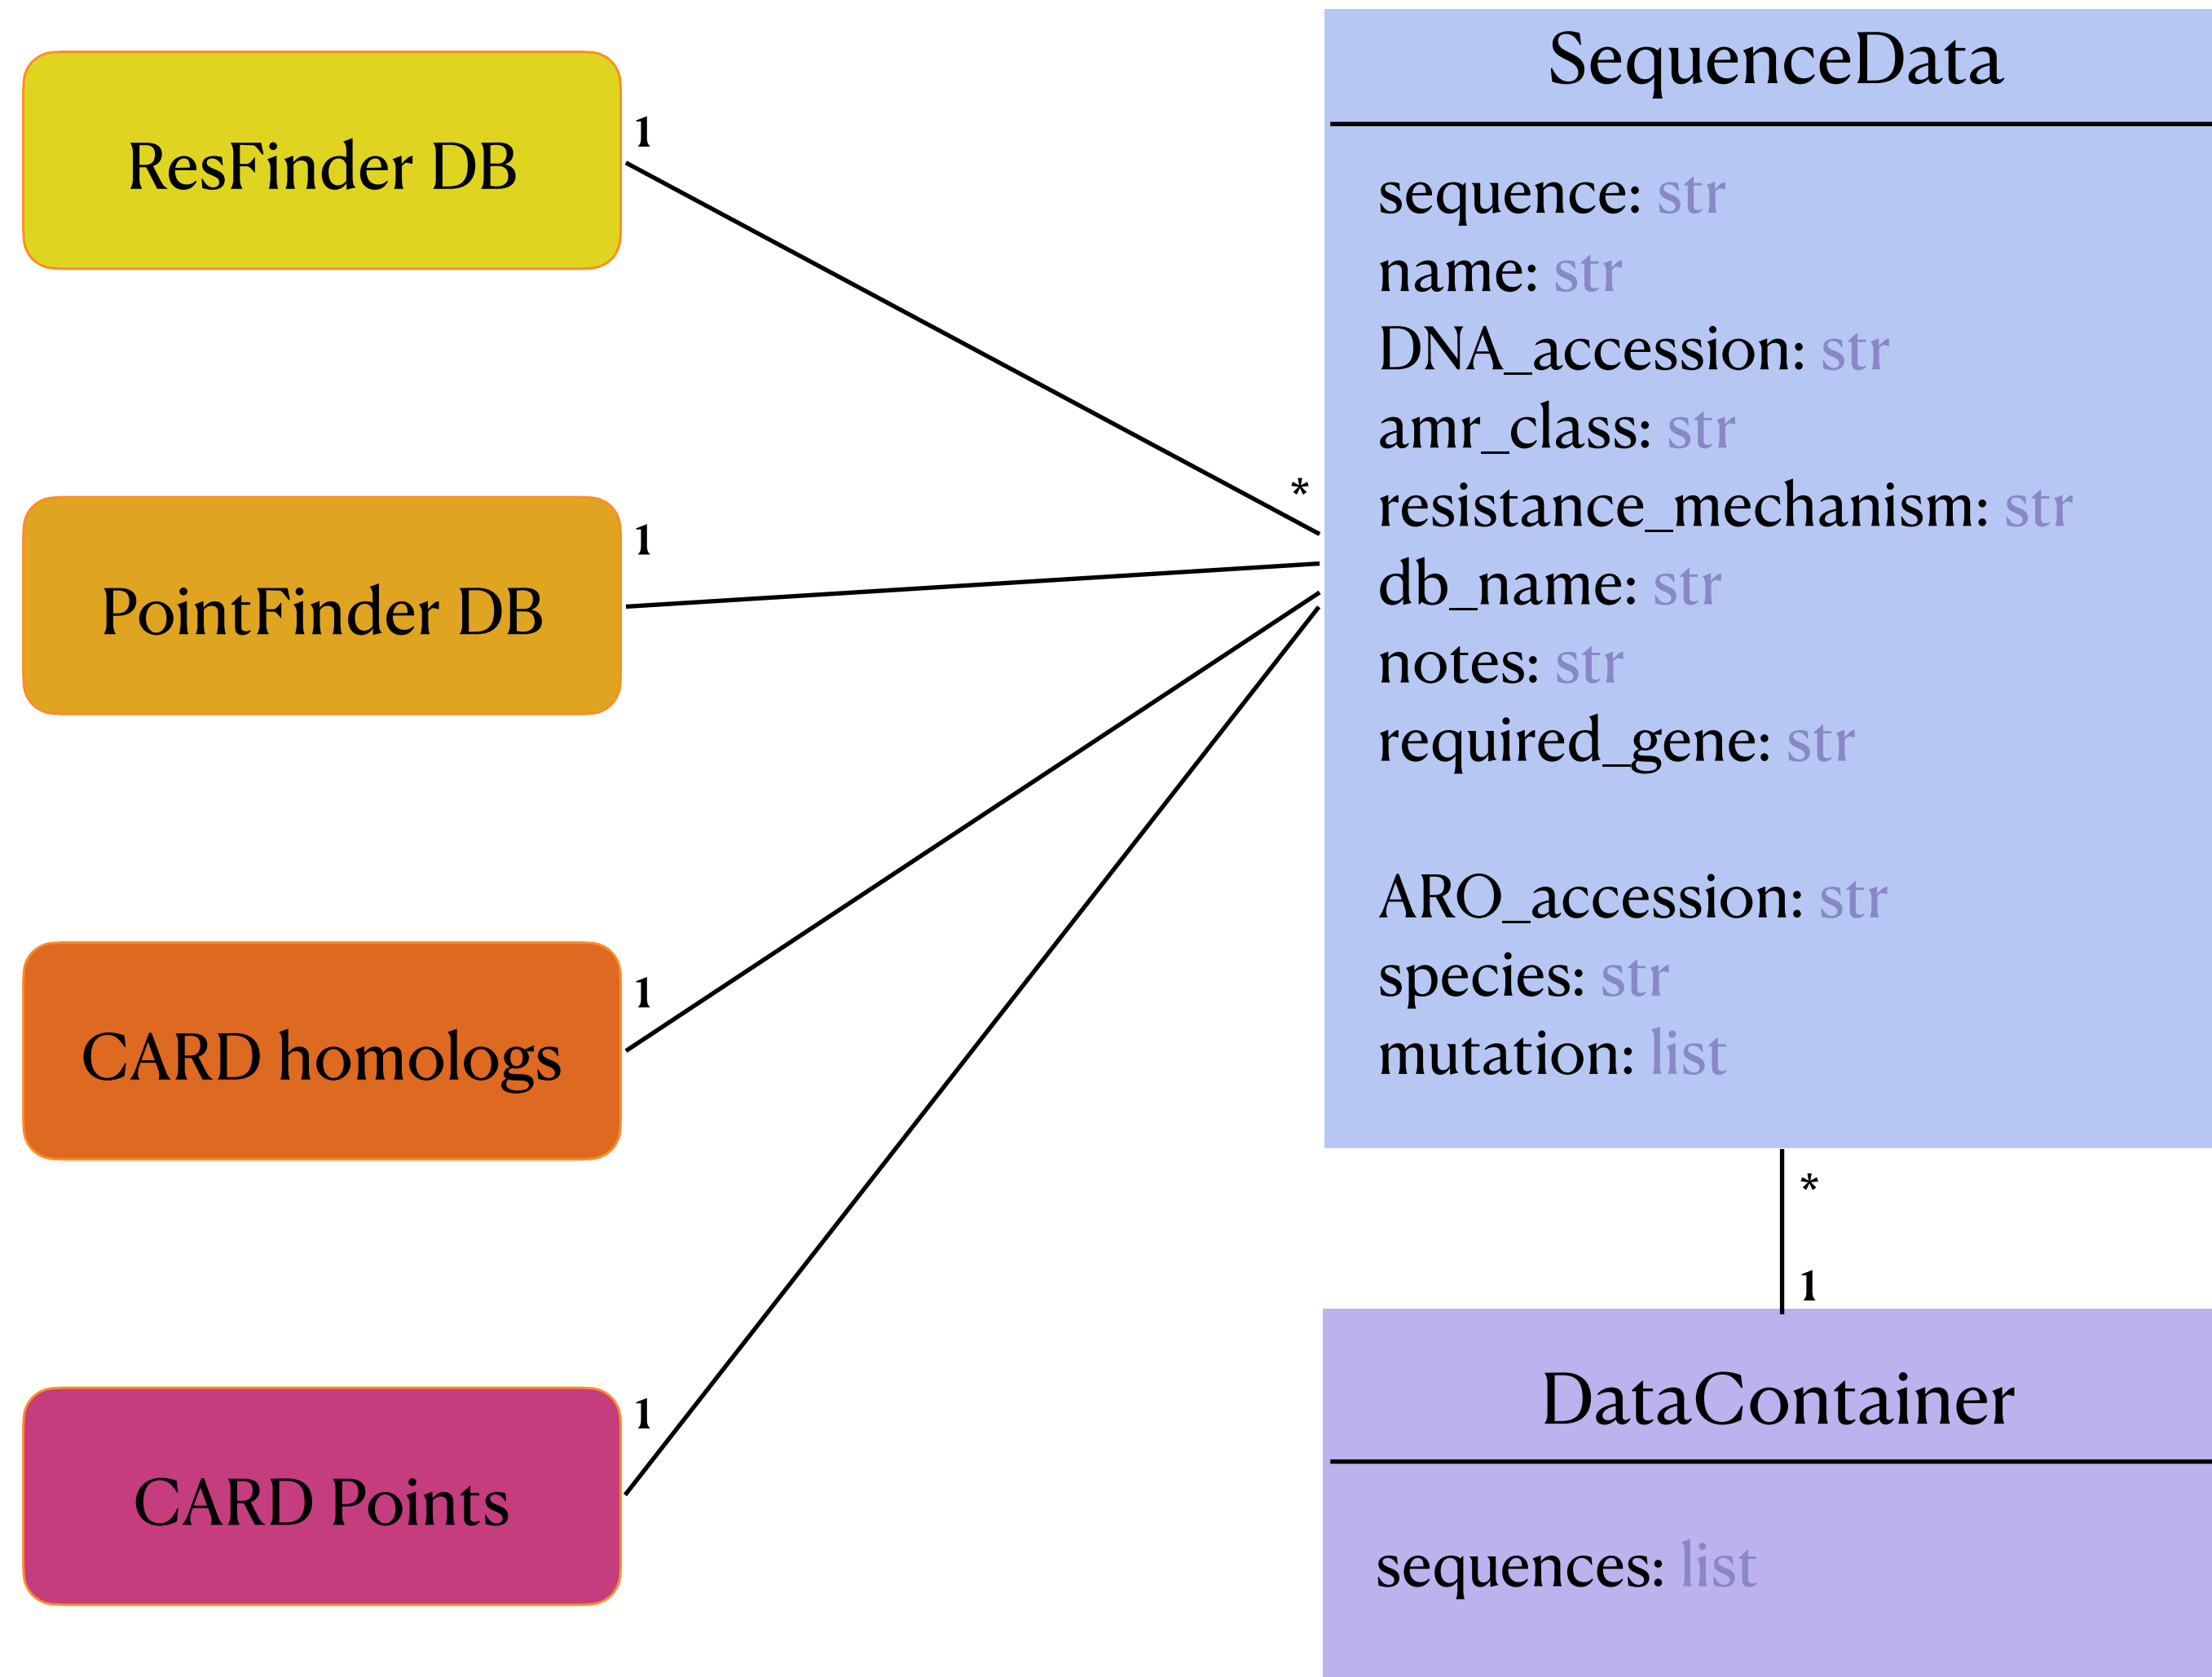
ResFinder DB

1

PointFinder DB

1

CARD homologs

1

CARD Points

1

*

SequenceData

sequence: str
name: str
DNA_accession: str
amr_class: str
resistance_mechanism: str
db_name: str
notes: str
required_gene: str

ARO_accession: str
species: str
mutation: list

*

1

DataContainer

sequences: list